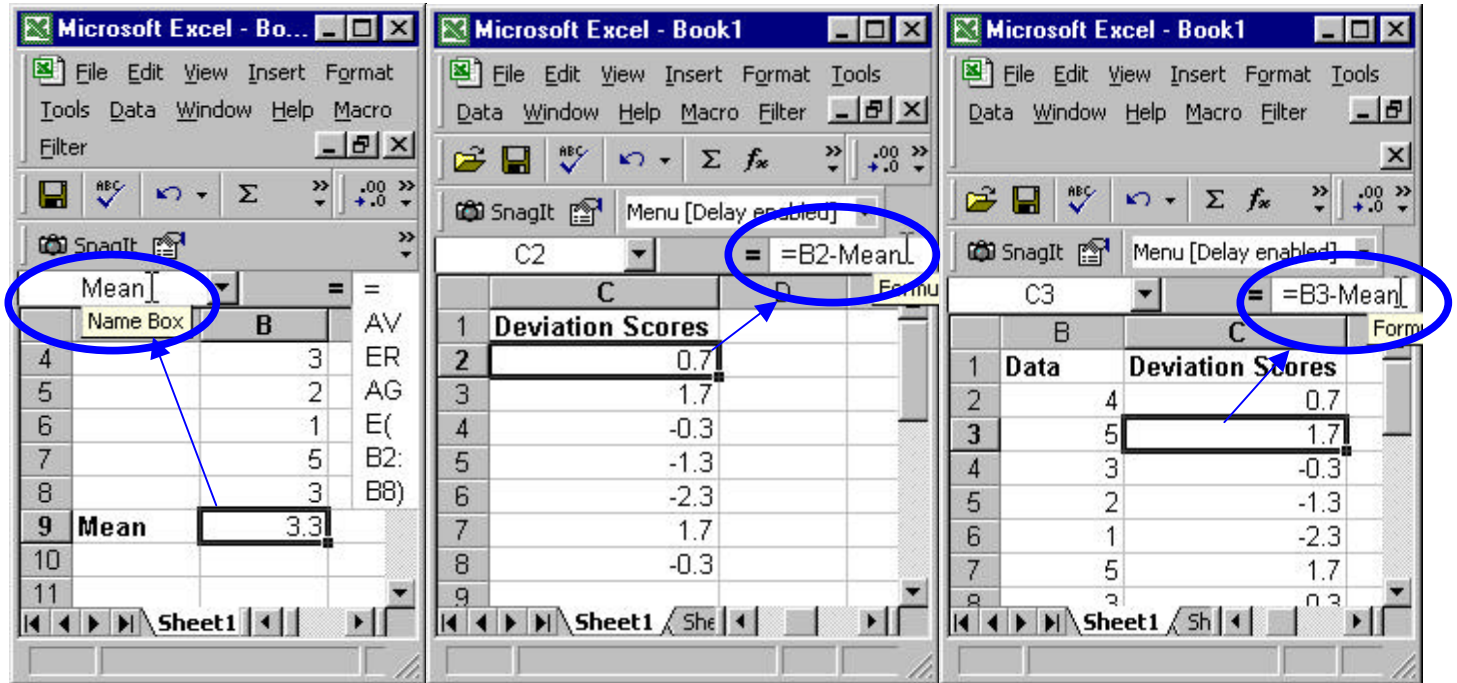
Microsoft Excel - Bo...

File Edit View Insert Format Tools Data Window Help Macro Filter

SnagIt

Mean

=

= AVERAGE(B2:B8)

Name Box

| | | B |
|---|---|---|
| 4 | | 3 |
| 5 | | 2 |
| 6 | | 1 |
| 7 | | 5 |
| 8 | | 3 |
| 9 | Mean | 3.3 |
| 10 | | |
| 11 | | |

Sheet1

Microsoft Excel - Book1

File Edit View Insert Format Tools Data Window Help Macro Filter

SnagIt Menu [Delay enabled]

C2 = =B2-Mean

Formu

| | C | D |
|---|---|---|
| 1 | Deviation Scores | |
| 2 | 0.7 | |
| 3 | 1.7 | |
| 4 | -0.3 | |
| 5 | -1.3 | |
| 6 | -2.3 | |
| 7 | 1.7 | |
| 8 | -0.3 | |
| 9 | | |

Sheet1 She

Microsoft Excel - Book1

File Edit View Insert Format Tools Data Window Help Macro Filter

SnagIt Menu [Delay enabled]

C3 = =B3-Mean

Form

| | B | C |
|---|---|---|
| 1 | Data | Deviation Scores |
| 2 | 4 | 0.7 |
| 3 | 5 | 1.7 |
| 4 | 3 | -0.3 |
| 5 | 2 | -1.3 |
| 6 | 1 | -2.3 |
| 7 | 5 | 1.7 |
| 8 | 3 | 0.3 |

Sheet1 Sh